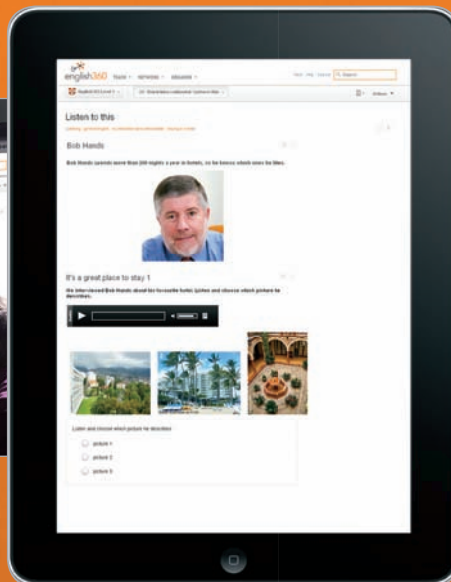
english360 home · services · educate ·

Search

Listen to this

Bob Hands

Bob Hands spends more than 200 nights a year in hotels, so he knows which ones he likes.

It's a great place to stay 1

We interviewed Bob Hands about his favourite hotel. Listen and choose which picture he describes.

Listen and choose which picture he describes

picture 1

picture 2

picture 3